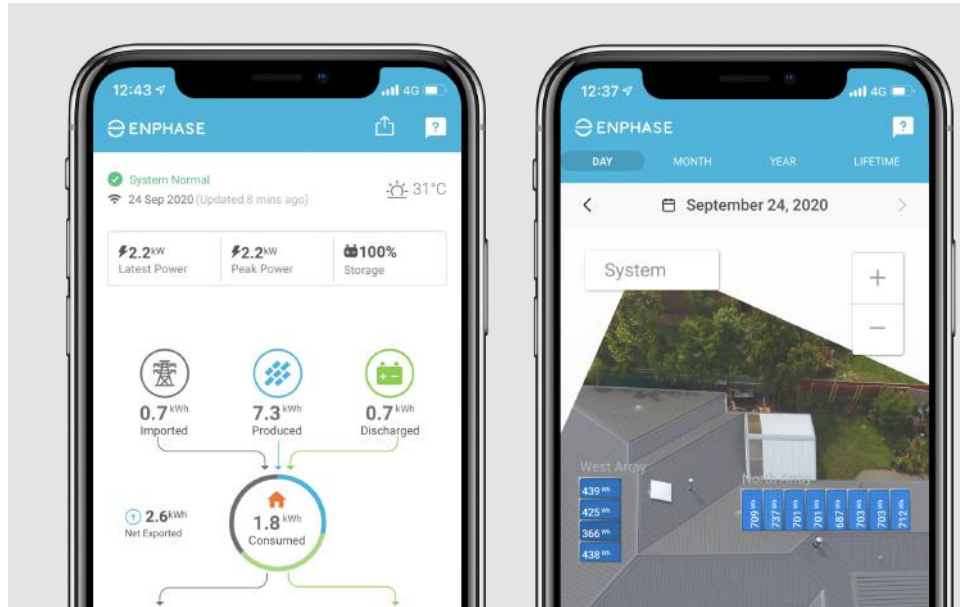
12:43
4G
ENPHASE
System Normal
24 Sep 2020 (Updated 8 mins ago)
31°C

| 2.2kW Latest Power | 2.2kW Peak Power | 100% Storage |
|---|---|---|

0.7 kWh
Imported
7.3 kWh
Produced
0.7 kWh
Discharged
2.6kWh
Net Exported
1.8 kWh
Consumed

12:37
4G
ENPHASE
DAY
MONTH
YEAR
LIFETIME
September 24, 2020
System
+
−
West Array
439 Wh
425 Wh
366 Wh
438 Wh
North Array
709 Wh
737 Wh
701 Wh
701 Wh
687 Wh
709 Wh
703 Wh
712 Wh